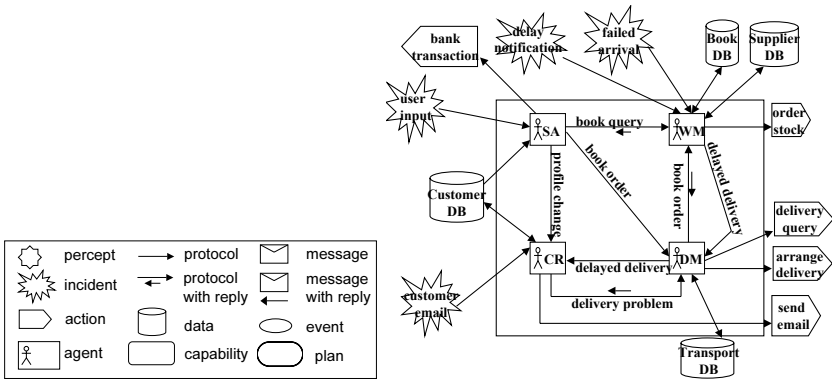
percept
protocol
message
incident
protocol with reply
message with reply
action
data
event
agent
capability
plan

bank transaction
delay notification
failed arrival
Book DB
Supplier DB
user input
SA
book query
WM
order stock
profile change
book order
book order
delayed delivery
Customer DB
delivery query
CR
delayed delivery
DM
arrange delivery
customer email
delivery problem
send email
Transport DB